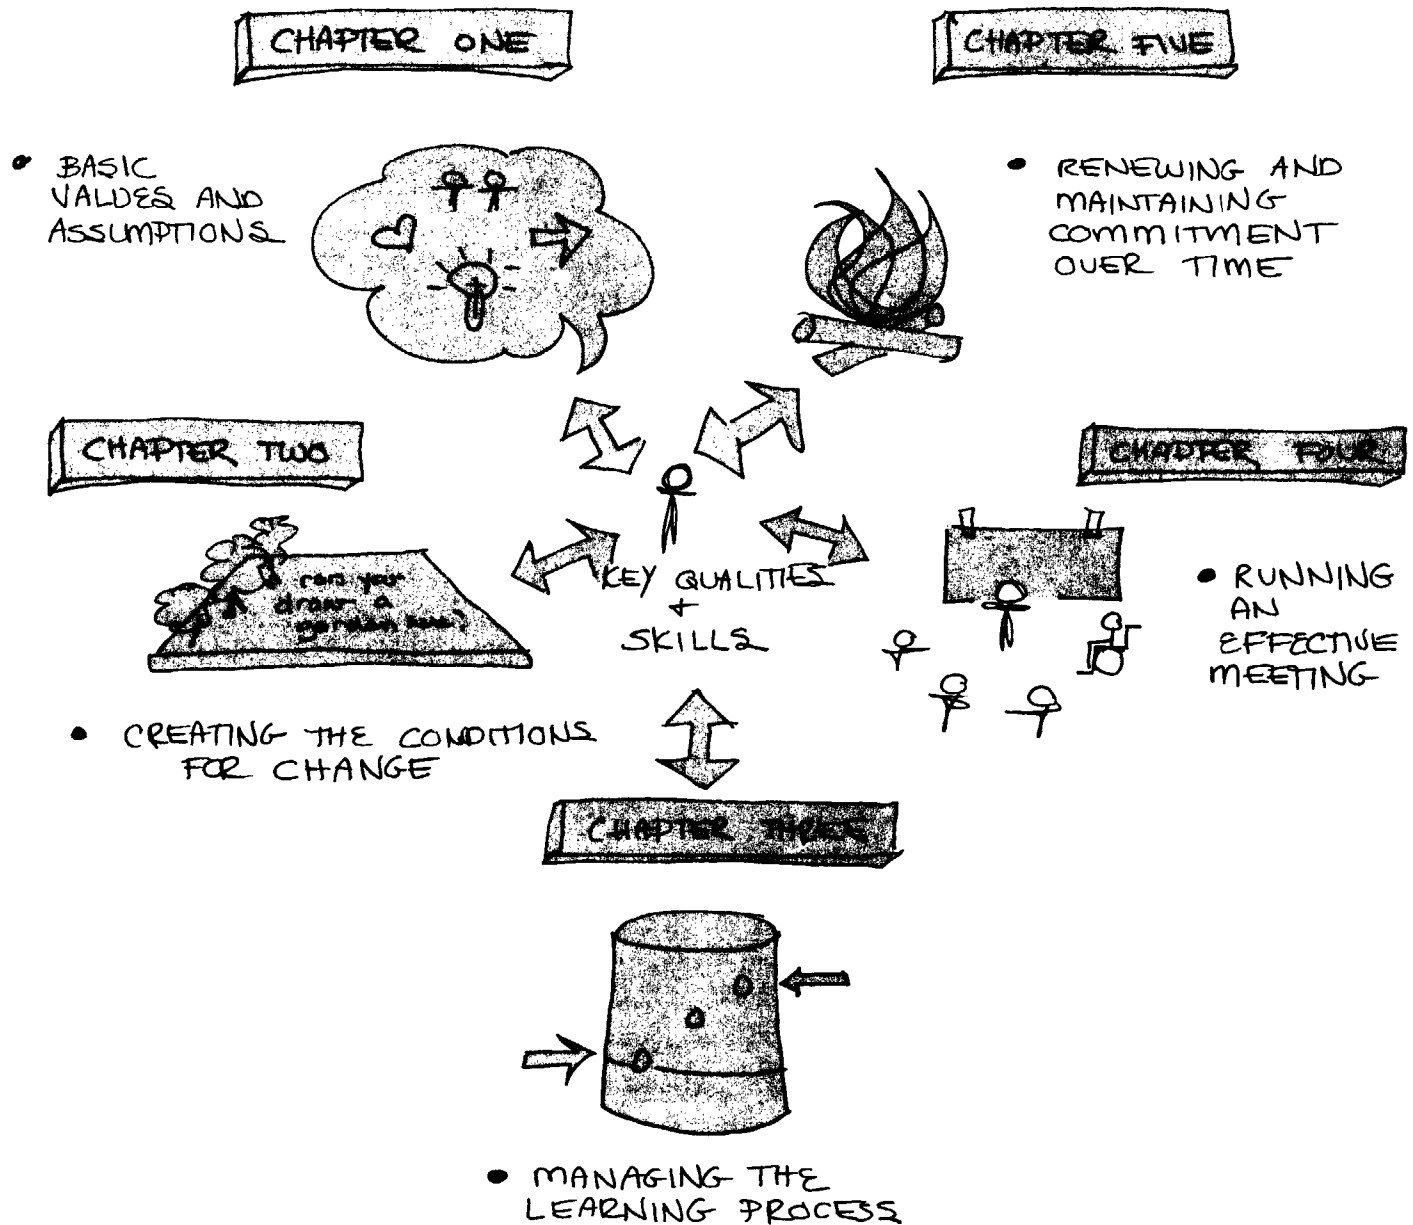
CHAPTER ONE

• BASIC VALUES AND ASSUMPTIONS

CHAPTER FIVE

• RENEWING AND MAINTAINING COMMITMENT OVER TIME

CHAPTER TWO

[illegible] your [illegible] a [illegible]

• CREATING THE CONDITIONS FOR CHANGE

KEY QUALITIES + SKILLS

CHAPTER FOUR

• RUNNING AN EFFECTIVE MEETING

CHAPTER THREE

• MANAGING THE LEARNING PROCESS